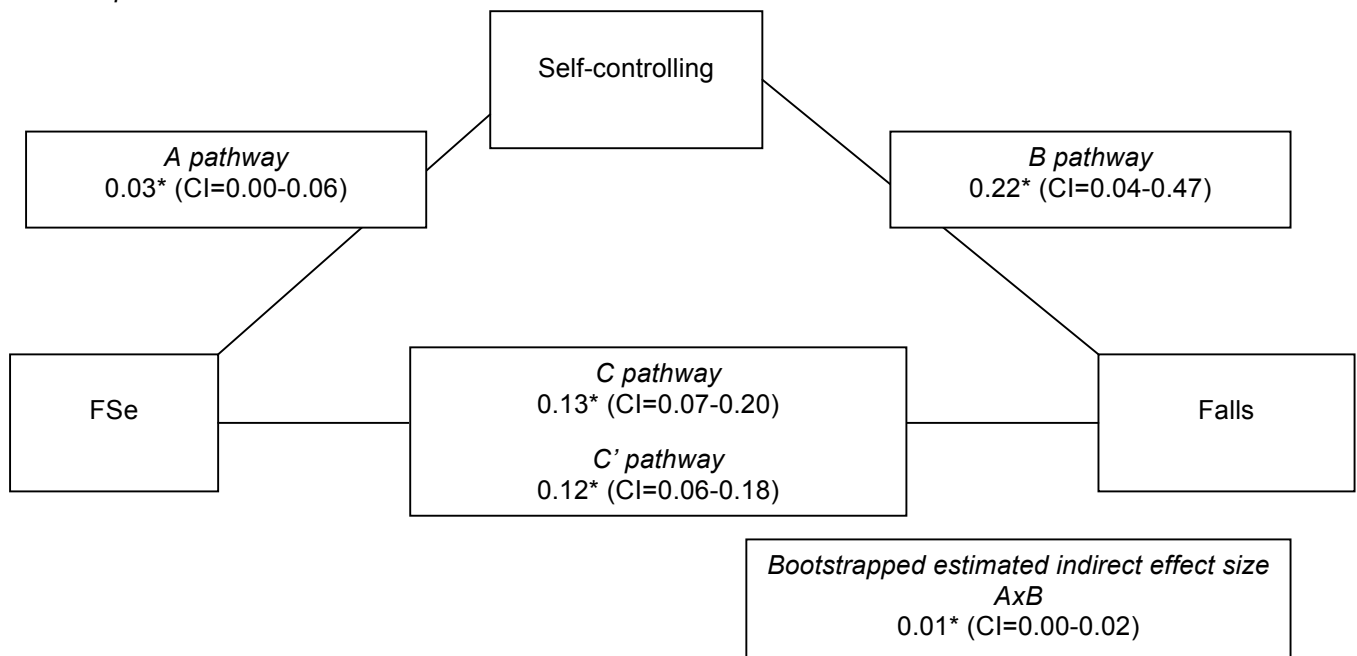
Self-controlling

*A pathway*
0.03* (CI=0.00-0.06)

*B pathway*
0.22* (CI=0.04-0.47)

FSe

*C pathway*
0.13* (CI=0.07-0.20)

*C' pathway*
0.12* (CI=0.06-0.18)

Falls

*Bootstrapped estimated indirect effect size*
*AxB*
0.01* (CI=0.00-0.02)